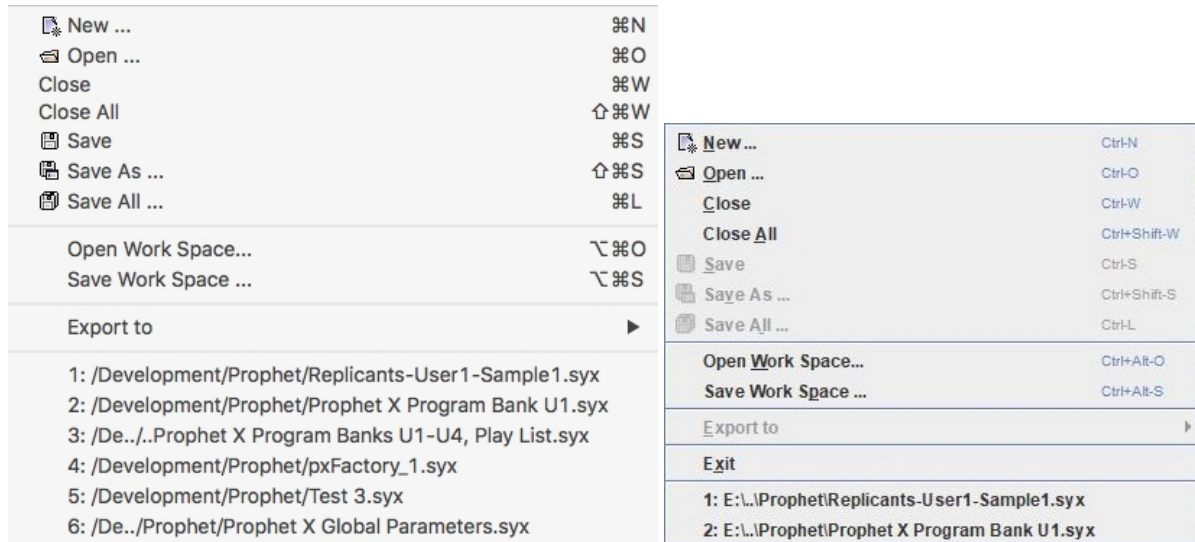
New ... ⌘N
Open ... ⌘O
Close ⌘W
Close All ⇧⌘W
Save ⌘S
Save As ... ⇧⌘S
Save All ... ⌘L

Open Work Space... ⌥⌘O
Save Work Space ... ⌥⌘S

Export to ▶

1: /Development/Prophet/Replicants-User1-Sample1.syx
2: /Development/Prophet/Prophet X Program Bank U1.syx
3: /De../..Prophet X Program Banks U1-U4, Play List.syx
4: /Development/Prophet/pxFactory_1.syx
5: /Development/Prophet/Test 3.syx
6: /De../Prophet/Prophet X Global Parameters.syx

New... Ctrl-N
Open ... Ctrl-O
Close Ctrl-W
Close All Ctrl+Shift-W
Save Ctrl-S
Save As ... Ctrl+Shift-S
Save All ... Ctrl-L
Open Work Space... Ctrl+Alt-O
Save Work Space ... Ctrl+Alt-S
Export to
Exit
1: E:\..\Prophet\Replicants-User1-Sample1.syx
2: E:\..\Prophet\Prophet X Program Bank U1.syx